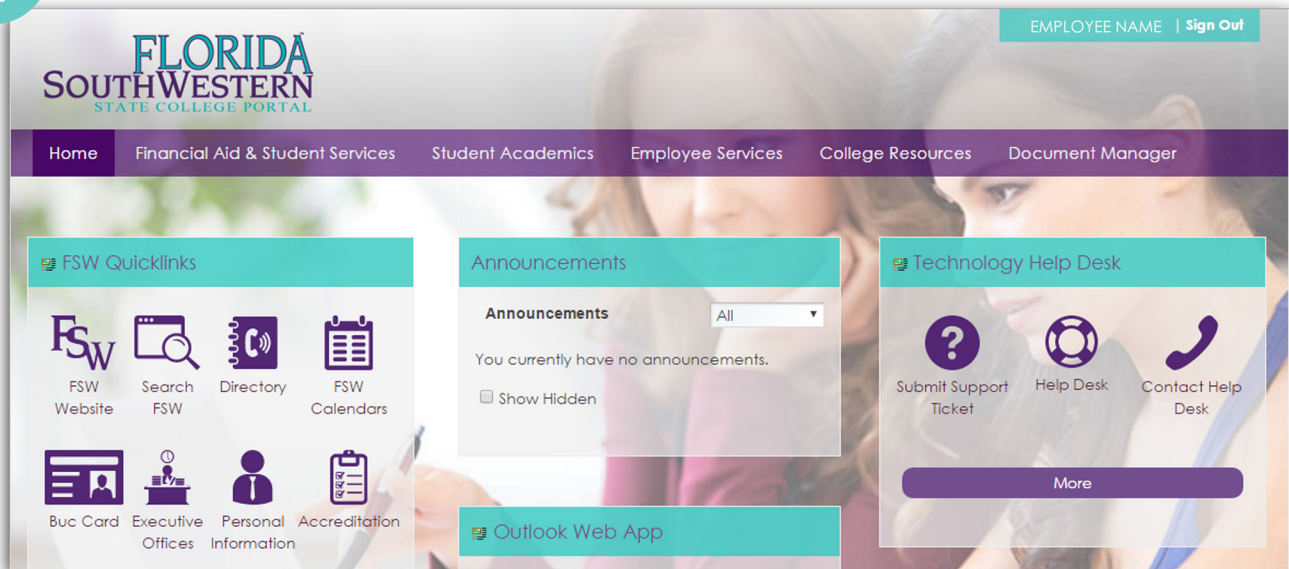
EMPLOYEE NAME | Sign Out

FLORIDA SOUTHWESTERN STATE COLLEGE PORTAL

Home Financial Aid & Student Services Student Academics Employee Services College Resources Document Manager

FSW Quicklinks

FSW

FSW Website

Search FSW

Directory

FSW Calendars

Buc Card

Executive Offices

Personal Information

Accreditation

Announcements

Announcements

All

You currently have no announcements.

Show Hidden

Outlook Web App

Technology Help Desk

Submit Support Ticket

Help Desk

Contact Help Desk

More